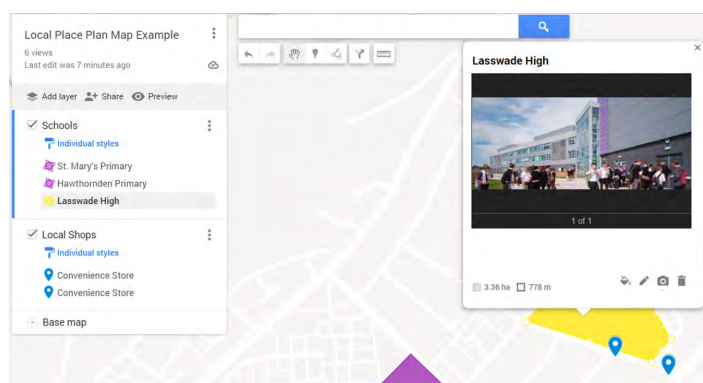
Local Place Plan Map Example
6 views
Last edit was 7 minutes ago

Add layer Share Preview

Schools
Individual styles
St. Mary's Primary
Hawthornden Primary
Lasswade High

Local Shops
Individual styles
Convenience Store
Convenience Store

Base map

Lasswade High

1 of 1

3.36 ha 778 m